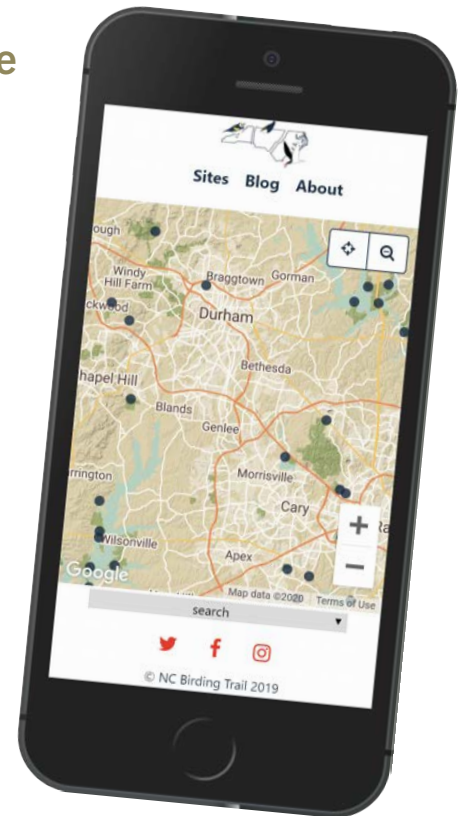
e

Sites Blog About

ough
Windy Hill Farm
ckwood
Braggtown
Gorman
Durham
Bethesda
hapel Hill
Blands
Genlee
Morrisville
rrington
Cary
Wilsonville
Apex
Ra
Google
Map data ©2020 Terms of Use

search

© NC Birding Trail 2019